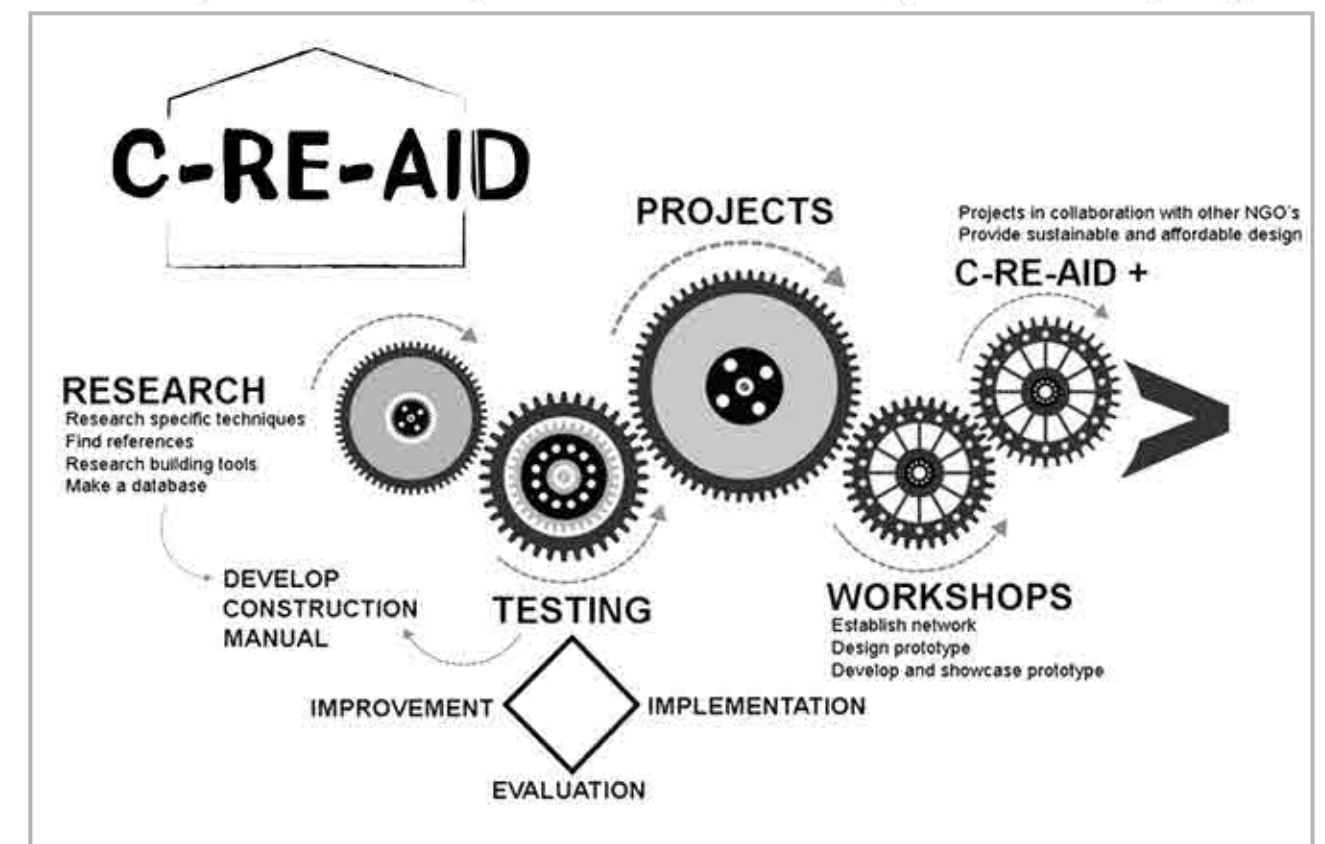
C-RE-AID

PROJECTS

Projects in collaboration with other NGO's
Provide sustainable and affordable design

C-RE-AID +

RESEARCH
Research specific techniques
Find references
Research building tools
Make a database

DEVELOP CONSTRUCTION MANUAL

TESTING

IMPROVEMENT

IMPLEMENTATION

EVALUATION

WORKSHOPS
Establish network
Design prototype
Develop and showcase prototype